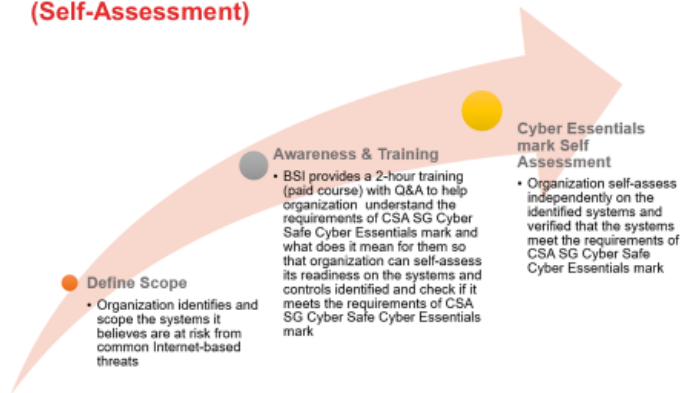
(Self-Assessment)

Define Scope

• Organization identifies and scope the systems it believes are at risk from common Internet-based threats

Awareness & Training

• BSI provides a 2-hour training (paid course) with Q&A to help organization understand the requirements of CSA SG Cyber Safe Cyber Essentials mark and what does it mean for them so that organization can self-assess its readiness on the systems and controls identified and check if it meets the requirements of CSA SG Cyber Safe Cyber Essentials mark

Cyber Essentials mark Self Assessment

• Organization self-assess independently on the identified systems and verified that the systems meet the requirements of CSA SG Cyber Safe Cyber Essentials mark